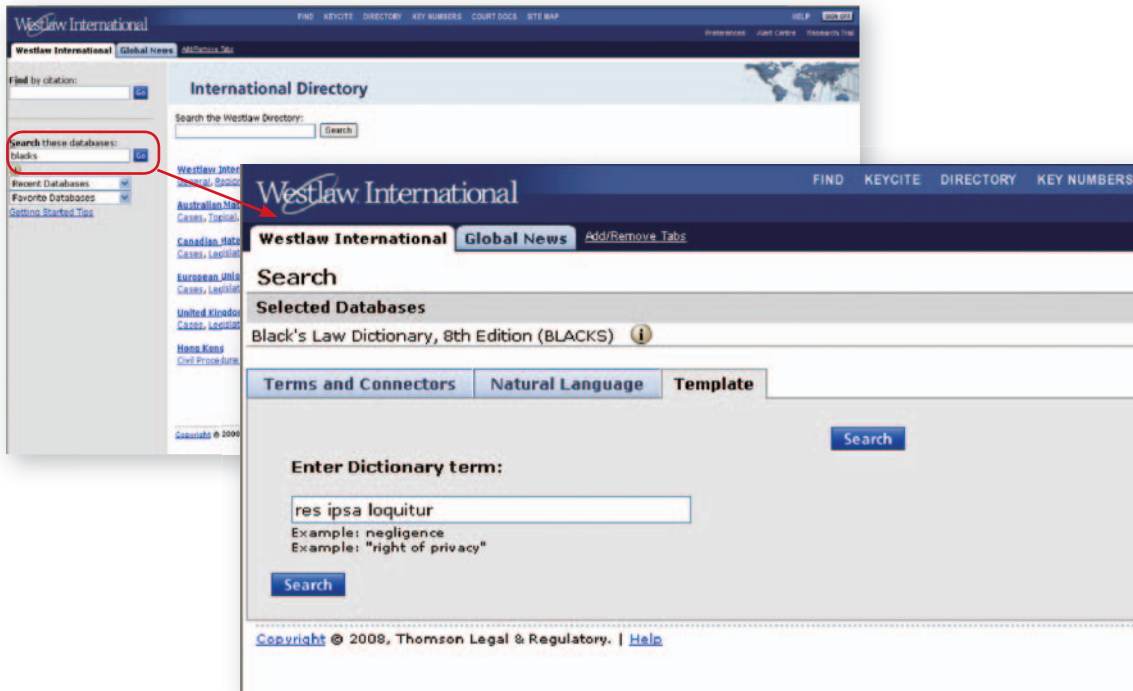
Westlaw International

FIND KEYCITE DIRECTORY KEY NUMBERS COURT DOCS SITE MAP

HELP SIGN OFF

Preferences Alert Centre Research Trail

Westlaw International Global News Add/Remove Tabs

Find by citation:

Go

Search these databases:

blacks

Go

Recent Databases

Favorite Databases

Getting Started Tips

International Directory

Search the Westlaw Directory:

Search

Westlaw Inter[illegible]
General, Region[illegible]

Australian Ma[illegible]
Cases, Topical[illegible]

Canadian Mat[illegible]
Cases, Legislat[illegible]

European Uni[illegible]
Cases, Legislat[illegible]

United Kingdo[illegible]
Cases, Legislat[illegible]

Hong Kong
Civil Procedure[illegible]

Copyright © 200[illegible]

Westlaw International

FIND KEYCITE DIRECTORY KEY NUMBERS

Westlaw International Global News Add/Remove Tabs

Search

Selected Databases

Black's Law Dictionary, 8th Edition (BLACKS)

Terms and Connectors Natural Language Template

Search

Enter Dictionary term:

res ipsa loquitur

Example: negligence
Example: "right of privacy"

Search

Copyright © 2008, Thomson Legal & Regulatory. | Help